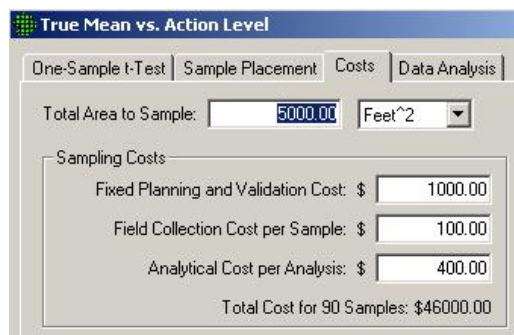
True Mean vs. Action Level

One-Sample t-Test | Sample Placement | Costs | Data Analysis

Total Area to Sample: 5000.00 Feet^2

Sampling Costs

Fixed Planning and Validation Cost: $ 1000.00

Field Collection Cost per Sample: $ 100.00

Analytical Cost per Analysis: $ 400.00

Total Cost for 90 Samples: $46000.00